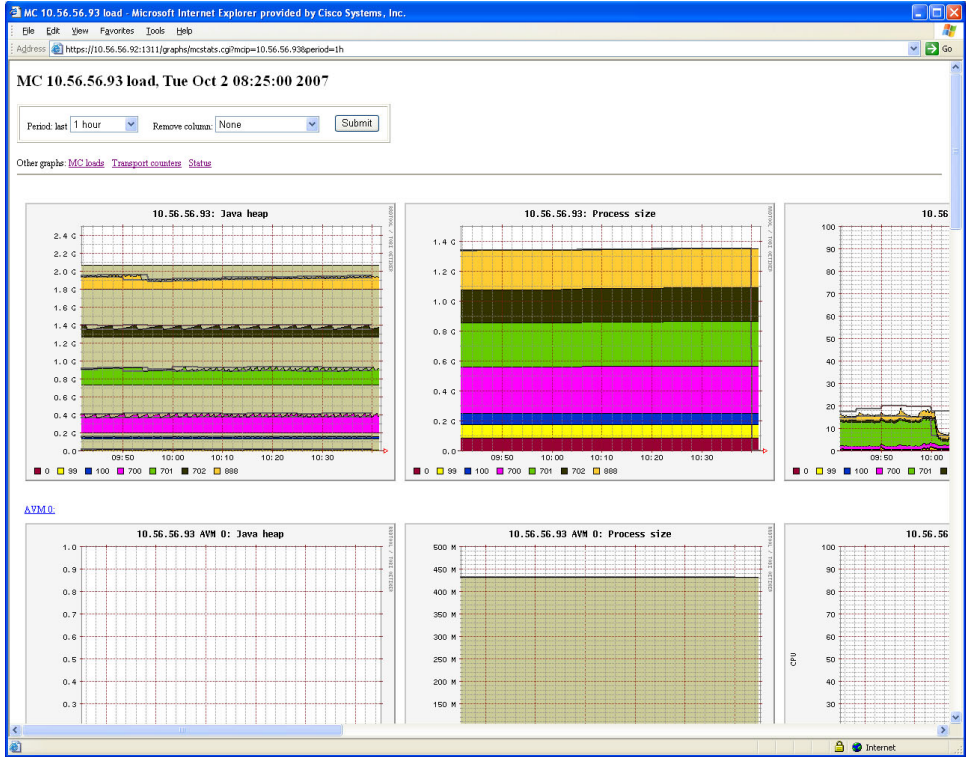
MC 10.56.56.93 load - Microsoft Internet Explorer provided by Cisco Systems, Inc.

File Edit View Favorites Tools Help

Address https://10.56.56.92:1311/graphs/mcstats.cgi?mcip=10.56.56.93&period=1h Go

MC 10.56.56.93 load, Tue Oct 2 08:25:00 2007

Period: last 1 hour Remove column: None Submit

Other graphs: MC loads Transport counters Status

10.56.56.93: Java heap

2.4 G
2.2 G
2.0 G
1.8 G
1.6 G
1.4 G
1.2 G
1.0 G
0.8 G
0.6 G
0.4 G
0.2 G
0.0

09:50 10:00 10:10 10:20 10:30

0 99 100 700 701 702 888

10.56.56.93: Process size

1.4 G
1.2 G
1.0 G
0.8 G
0.6 G
0.4 G
0.2 G
0.0

09:50 10:00 10:10 10:20 10:30

0 99 100 700 701 702 888

10.56

100
90
80
70
60
50
40
30
20
10
0

09:50 10:00

0 99 100 700 701

AVM 0:

10.56.56.93 AVM 0: Java heap

1.0
0.9
0.8
0.7
0.6
0.5
0.4
0.3

10.56.56.93 AVM 0: Process size

500 M
450 M
400 M
350 M
300 M
250 M
200 M
150 M

10.56

100
90
80
70
60
50
40
30

CPU

Internet